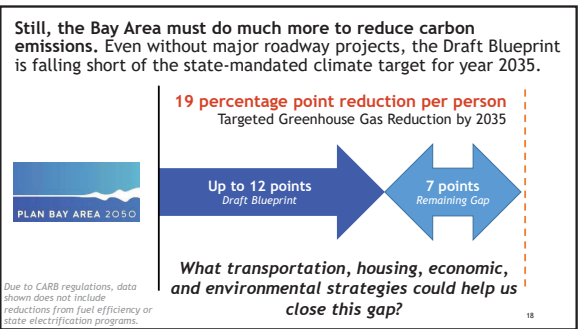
**Still, the Bay Area must do much more to reduce carbon emissions.** Even without major roadway projects, the Draft Blueprint is falling short of the state-mandated climate target for year 2035.

**19 percentage point reduction per person**
Targeted Greenhouse Gas Reduction by 2035

PLAN BAY AREA 2050

**Up to 12 points**
*Draft Blueprint*

**7 points**
*Remaining Gap*

***What transportation, housing, economic, and environmental strategies could help us close this gap?***

*Due to CARB regulations, data shown does not include reductions from fuel efficiency or state electrification programs.*

18